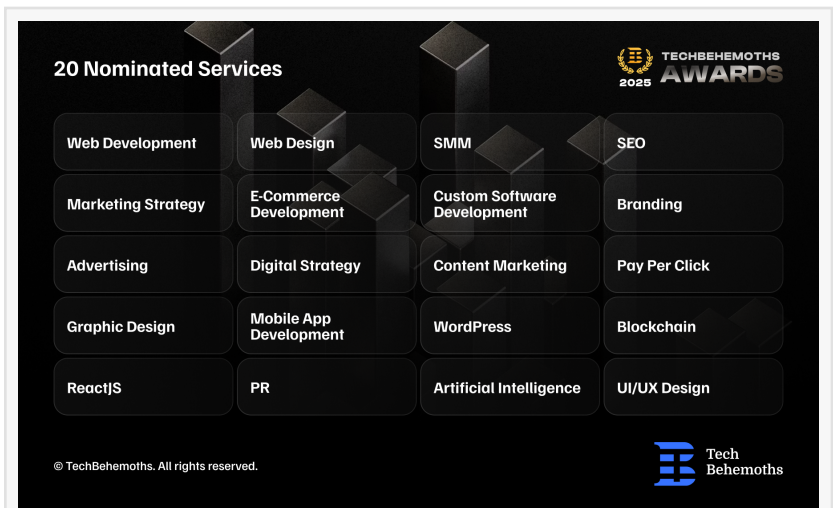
20 Nominated Services

TECHBEHEMOTHS
2025 AWARDS

| | | | |
|---|---|---|---|
| Web Development | Web Design | SMM | SEO |
| Marketing Strategy | E-Commerce Development | Custom Software Development | Branding |
| Advertising | Digital Strategy | Content Marketing | Pay Per Click |
| Graphic Design | Mobile App Development | WordPress | Blockchain |
| ReactJS | PR | Artificial Intelligence | UI/UX Design |

© TechBehemoths. All rights reserved.

Tech Behemoths